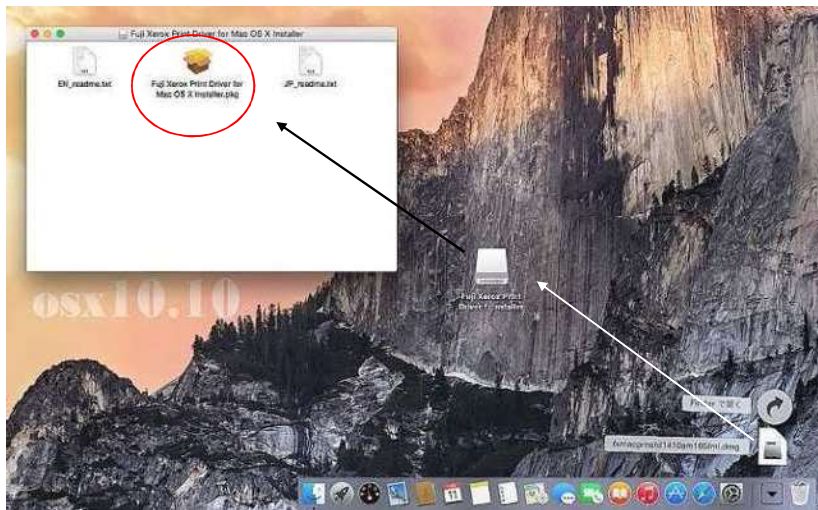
Fuji Xerox Print Driver for Mac OS X Installer

EN_readme.txt

Fuji Xerox Print Driver for Mac OS X Installer.pkg

JP_readme.txt

osx10.10

Fuji Xerox Print Driver f... Installer

Finder で開く

fxmacprnpsfd1410am186ml.dmg